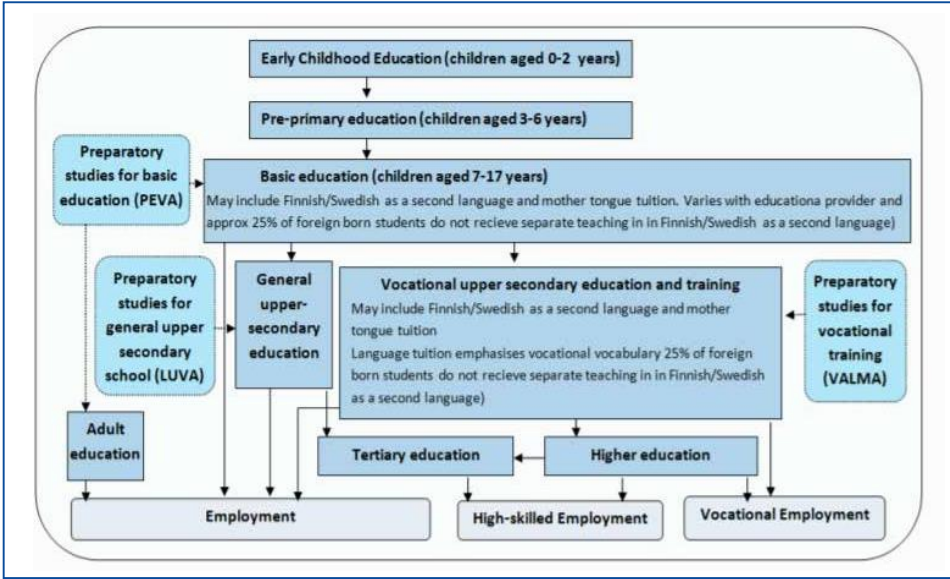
Early Childhood Education (children aged 0-2 years)

Pre-primary education (children aged 3-6 years)

Preparatory studies for basic education (PEVA)

Basic education (children aged 7-17 years)
May include Finnish/Swedish as a second language and mother tongue tuition. Varies with educationa provider and approx 25% of foreign born students do not recieve separate teaching in in Finnish/Swedish as a second language)

Preparatory studies for general upper secondary school (LUVA)

General upper-secondary education

Vocational upper secondary education and training
May include Finnish/Swedish as a second language and mother tongue tuition
Language tuition emphasises vocational vocabulary 25% of foreign born students do not recieve separate teaching in in Finnish/Swedish as a second language)

Preparatory studies for vocational training (VALMA)

Adult education

Tertiary education

Higher education

Employment

High-skilled Employment

Vocational Employment